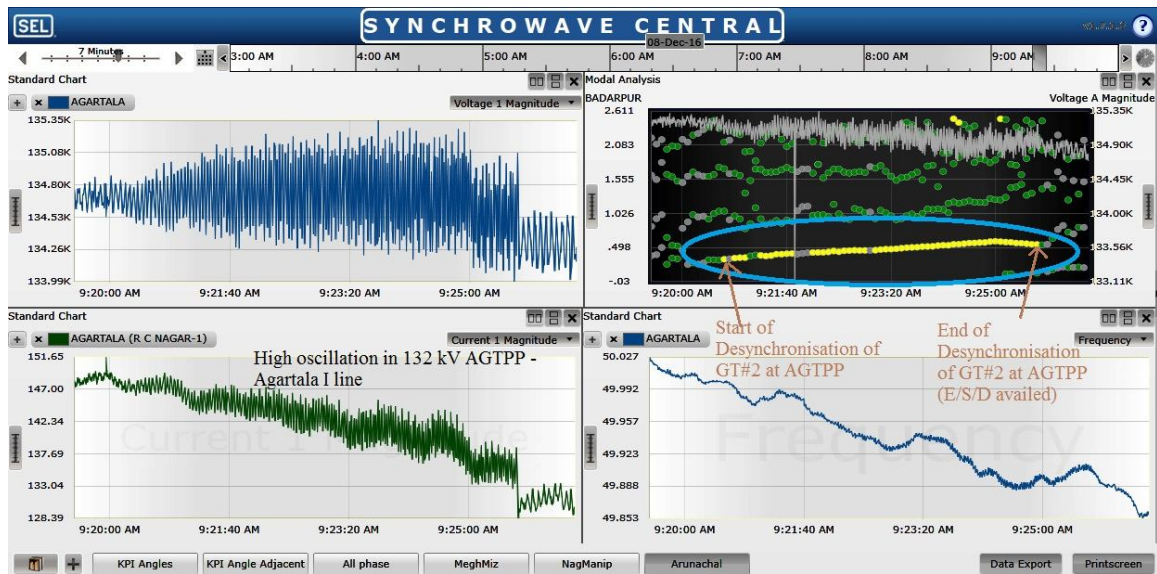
SEL

SYNCHROWAVE CENTRAL

7 Minutes

3:00 AM 4:00 AM 5:00 AM 08-Dec-16 6:00 AM 7:00 AM 8:00 AM 9:00 AM

Standard Chart

AGARTALA

Voltage 1 Magnitude

135.35K
135.08K
134.80K
134.53K
134.26K
133.99K

9:20:00 AM 9:21:40 AM 9:23:20 AM 9:25:00 AM

Modal Analysis

BADARPUR

Voltage A Magnitude

2.611
2.083
1.555
1.026
.498
-.03

35.35K
34.90K
34.45K
34.00K
33.56K
33.11K

9:20:00 AM 9:21:40 AM 9:23:20 AM 9:25:00 AM

Standard Chart

AGARTALA (R C NAGAR-1)

Current 1 Magnitude

High oscillation in 132 kV AGTPP - Agartala I line

151.65
147.00
142.34
137.69
133.04
128.39

Current 1 Magnitude

9:20:00 AM 9:21:40 AM 9:23:20 AM 9:25:00 AM

Standard Chart

AGARTALA

Start of Desynchronisation of GT#2 at AGTPP

End of Desynchronisation of GT#2 at AGTPP (E/S/D availed)

Frequency

50.027
49.992
49.957
49.923
49.888
49.853

Frequency

9:20:00 AM 9:21:40 AM 9:23:20 AM 9:25:00 AM

KPI Angles | KPI Angle Adjacent | All phase | MeghMiz | NagManip | Arunachal | Data Export | Printscreen